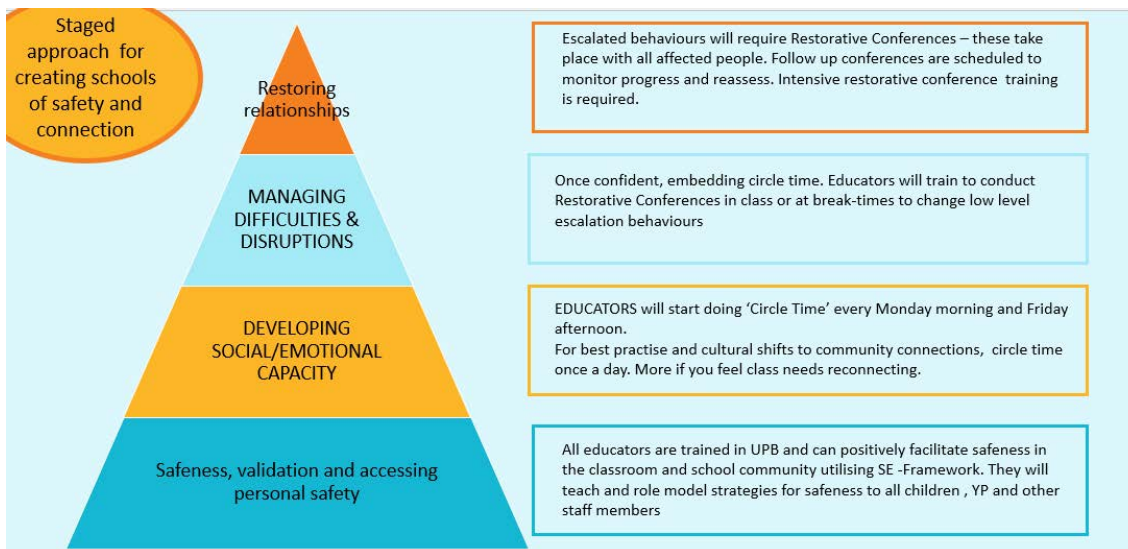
Staged approach for creating schools of safety and connection

Restoring relationships

Escalated behaviours will require Restorative Conferences – these take place with all affected people. Follow up conferences are scheduled to monitor progress and reassess. Intensive restorative conference training is required.

MANAGING DIFFICULTIES & DISRUPTIONS

Once confident, embedding circle time. Educators will train to conduct Restorative Conferences in class or at break-times to change low level escalation behaviours

DEVELOPING SOCIAL/EMOTIONAL CAPACITY

EDUCATORS will start doing 'Circle Time' every Monday morning and Friday afternoon.
For best practise and cultural shifts to community connections, circle time once a day. More if you feel class needs reconnecting.

Safeness, validation and accessing personal safety

All educators are trained in UPB and can positively facilitate safeness in the classroom and school community utilising SE -Framework. They will teach and role model strategies for safeness to all children , YP and other staff members